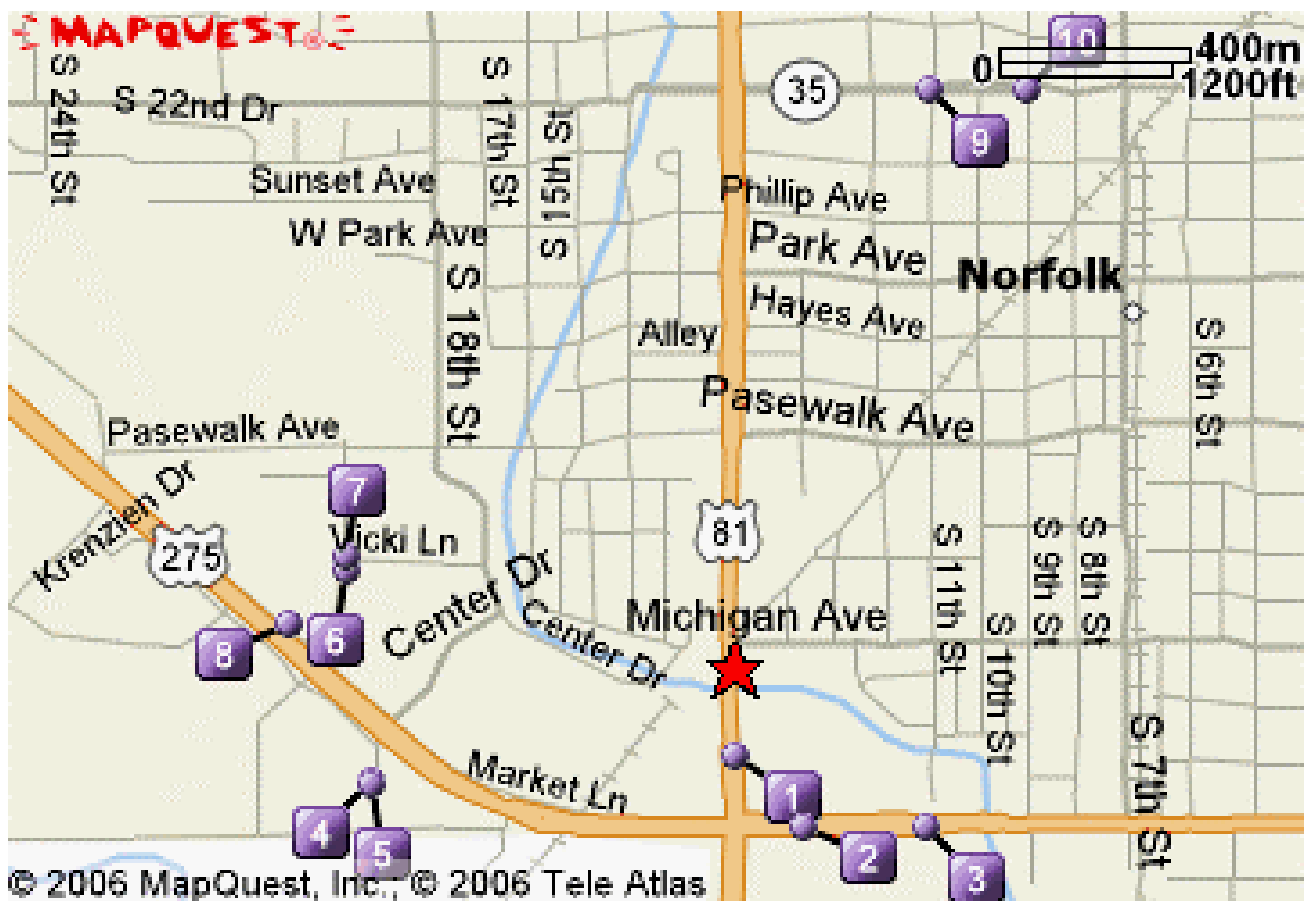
MAPQUEST

10
0
400m
1200ft

S 24th St
S 22nd Dr
S 17th St
S 15th St
35
9
Sunset Ave
W Park Ave
Phillip Ave
Park Ave
Norfolk
S 18th St
Hayes Ave
Alley
S 6th St
Pasewalk Ave
Pasewalk Ave
7
Krenzien Dr
Vicki Ln
81
275
S 11th St
S 9th St
S 8th St
Center Dr
Center Dr
Michigan Ave
8
6
S 10th St
S 7th St
Market Ln
1
4
5
2
3

© 2006 MapQuest, Inc., © 2006 Tele Atlas